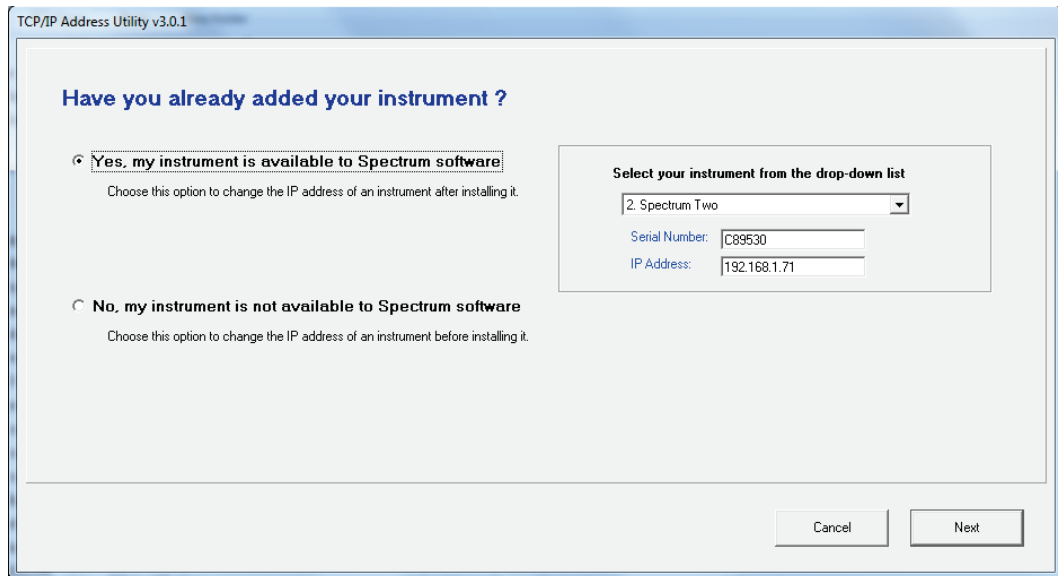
TCP/IP Address Utility v3.0.1

Have you already added your instrument ?

Yes, my instrument is available to Spectrum software

Choose this option to change the IP address of an instrument after installing it.

Select your instrument from the drop-down list

2. Spectrum Two

Serial Number: C89530

IP Address: 192.168.1.71

No, my instrument is not available to Spectrum software

Choose this option to change the IP address of an instrument before installing it.

Cancel

Next